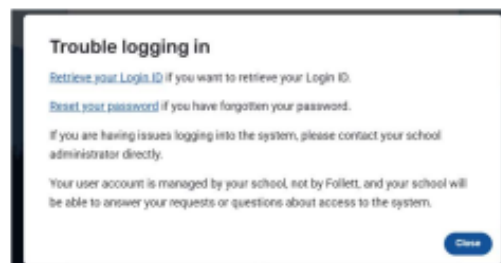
Trouble logging in

Retrieve your Login ID if you want to retrieve your Login ID.

Reset your password if you have forgotten your password.

If you are having issues logging into the system, please contact your school administrator directly.

Your user account is managed by your school, not by Follett, and your school will be able to answer your requests or questions about access to the system.

Close